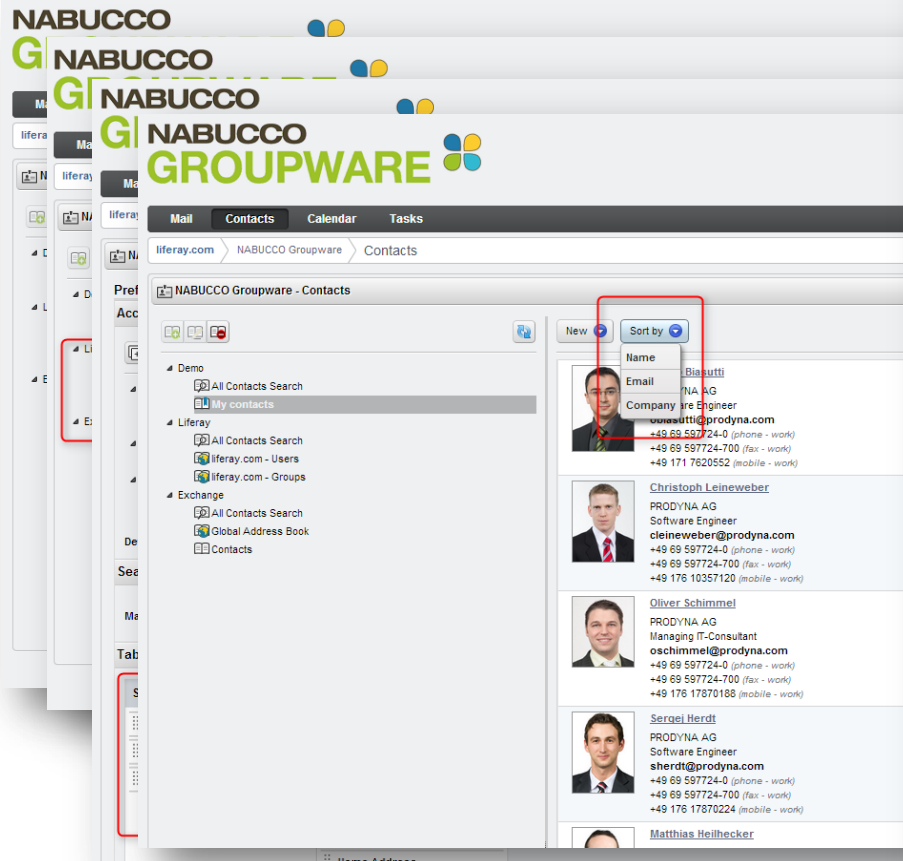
NABUCCO GROUPWARE

Mail Contacts Calendar Tasks

liferay.com NABUCCO Groupware Contacts

NABUCCO Groupware - Contacts

Demo
All Contacts Search
My contacts
Liferay
All Contacts Search
liferay.com - Users
liferay.com - Groups
Exchange
All Contacts Search
Global Address Book
Contacts

New Sort by
Name
Email
Company

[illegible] Biasutti
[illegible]YNA AG
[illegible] Engineer
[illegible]biasutti@prodyna.com
+49 69 597724-0 (phone - work)
+49 69 597724-700 (fax - work)
+49 171 7620552 (mobile - work)

Christoph Leineweber
PRODYNA AG
Software Engineer
cleineweber@prodyna.com
+49 69 597724-0 (phone - work)
+49 69 597724-700 (fax - work)
+49 176 10357120 (mobile - work)

Oliver Schimmel
PRODYNA AG
Managing IT-Consultant
oschimmel@prodyna.com
+49 69 597724-0 (phone - work)
+49 69 597724-700 (fax - work)
+49 176 17870188 (mobile - work)

Sergej Herdt
PRODYNA AG
Software Engineer
sherdt@prodyna.com
+49 69 597724-0 (phone - work)
+49 69 597724-700 (fax - work)
+49 176 17870224 (mobile - work)

Matthias Heilhecker

Home Address